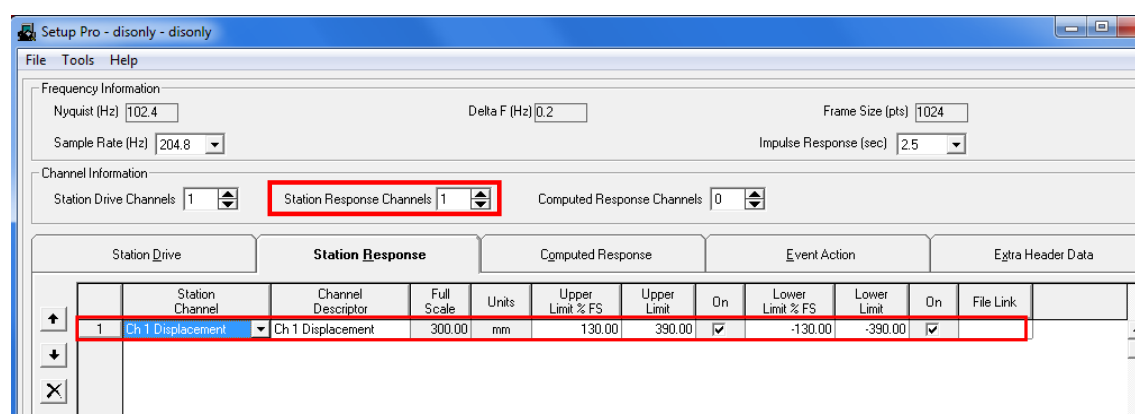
Setup Pro - disonly - disonly

File Tools Help

Frequency Information

Nyquist (Hz) 102.4

Delta F (Hz) 0.2

Frame Size (pts) 1024

Sample Rate (Hz) 204.8

Impulse Response (sec) 2.5

Channel Information

Station Drive Channels 1

Station Response Channels 1

Computed Response Channels 0

Station Drive | Station Response | Computed Response | Event Action | Extra Header Data

| | Station Channel | Channel Descriptor | Full Scale | Units | Upper Limit % FS | Upper Limit | On | Lower Limit % FS | Lower Limit | On | File Link |
|---|---|---|---|---|---|---|---|---|---|---|---|
| 1 | Ch 1 Displacement | Ch 1 Displacement | 300.00 | mm | 130.00 | 390.00 | ☑ | -130.00 | -390.00 | ☑ | |